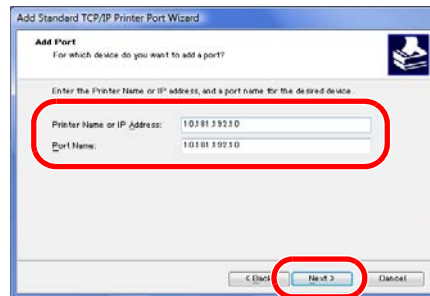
Add Standard TCP/IP Printer Port Wizard

Add Port
For which device do you want to add a port?

Enter the Printer Name or IP address, and a port name for the desired device.

Printer Name or IP Address: 10.3.81.39.23.0

Port Name: 10.3.81.39.23.0

< Back
Next >
Cancel